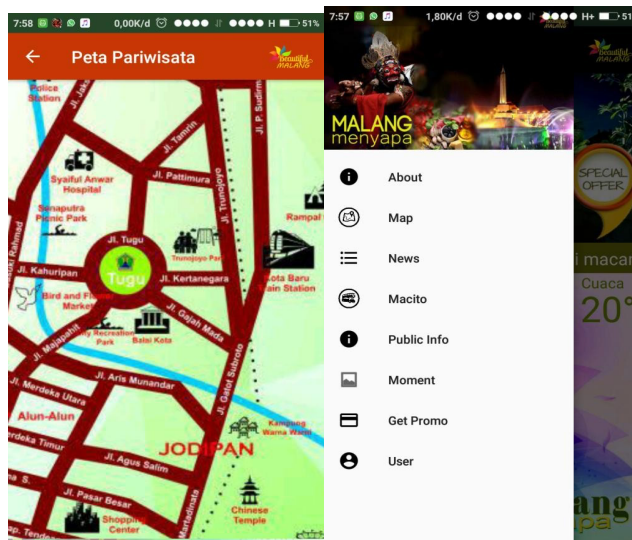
7:58 0,00K/d H 51%

Peta Pariwisata

Beautiful MALANG

Police Station

Jl. Jaksa

Jl. Tamrin

Jl. P. Sudirman

Syaiful Anwar Hospital

Jl. Pattimura

Senaputra Picnic Park

Jl. Trunojoyo

Rampal

Jl. Tugu

Tugu

Trunojoyo Park

Jl. Rahmad

Jl. Kahuripan

Jl. Kertanegara

Kota Baru Main Station

Bird and Flower Market

Family Recreation Park

Balai Kota

Jl. Gajah Mada

Jl. Majapahit

Jl. Gatot Subroto

Jl. Aris Munandar

Jl. Merdeka Utara

Alun-Alun

Jl. Merdeka Timur

Kampung Warna Warni

JODIPAN

Jl. Agus Salim

Jl. Pasar Besar

Jl. Martadinata

Shopping Center

Chinese Temple

7:57 1,80K/d H+ 51

MALANG menyapa

Beautiful MALANG

About

Map

News

Macito

Public Info

Moment

Get Promo

User

SPECIAL OFFER

i macan

Cuaca

20°

lang

apa